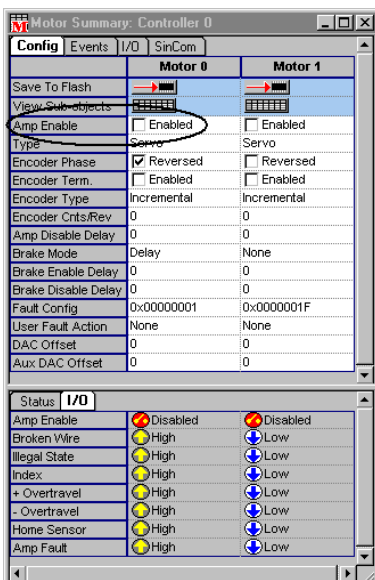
Motor Summary: Controller 0

Config | Events | I/O | SinCom

| | Motor 0 | Motor 1 |
|---|---|---|
| Save To Flash | | |
| View Sub-objects | | |
| Amp Enable | ☐ Enabled | ☐ Enabled |
| Type | Servo | Servo |
| Encoder Phase | ☑ Reversed | ☐ Reversed |
| Encoder Term. | ☐ Enabled | ☐ Enabled |
| Encoder Type | Incremental | Incremental |
| Encoder Cnts/Rev | 0 | 0 |
| Amp Disable Delay | 0 | 0 |
| Brake Mode | Delay | None |
| Brake Enable Delay | 0 | 0 |
| Brake Disable Delay | 0 | 0 |
| Fault Config | 0x00000001 | 0x0000001F |
| User Fault Action | None | None |
| DAC Offset | 0 | 0 |
| Aux DAC Offset | 0 | 0 |

Status | I/O

| | | |
|---|---|---|
| Amp Enable | Disabled | Disabled |
| Broken Wire | High | Low |
| Illegal State | High | Low |
| Index | High | Low |
| + Overtravel | High | Low |
| - Overtravel | High | Low |
| Home Sensor | High | Low |
| Amp Fault | High | Low |